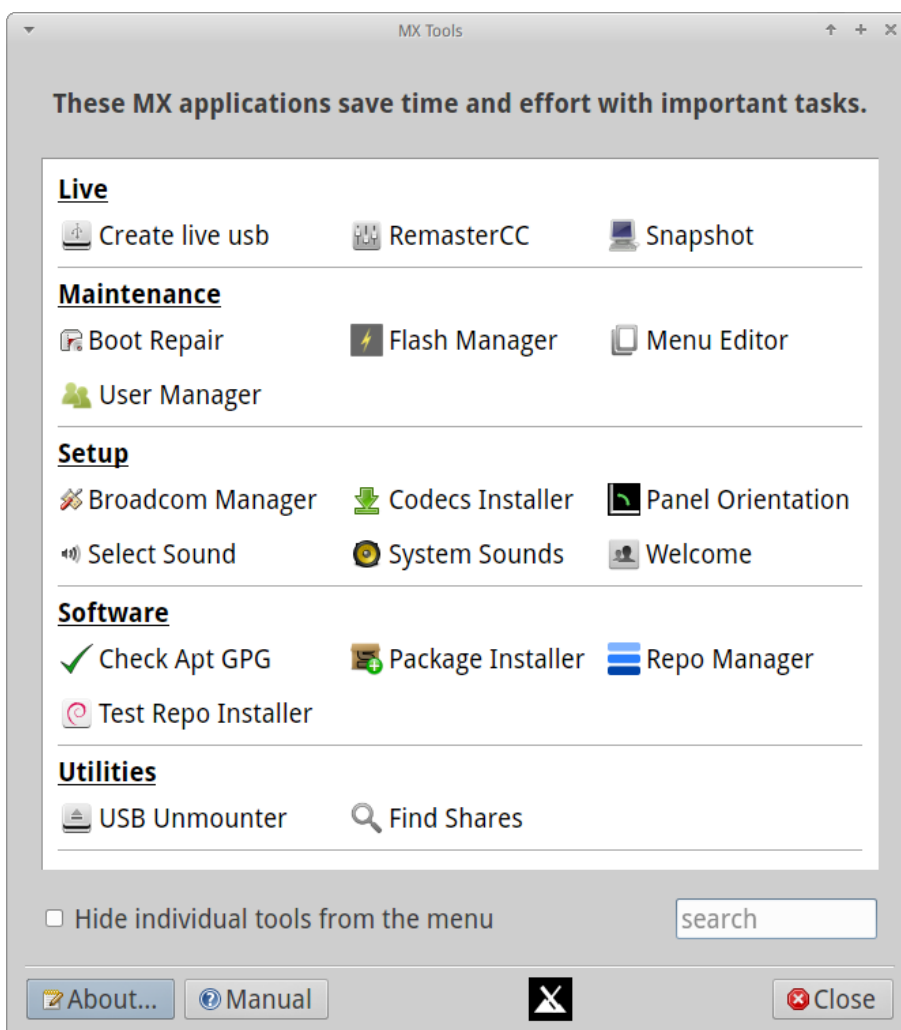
MX Tools

These MX applications save time and effort with important tasks.

Live

Create live usb RemasterCC Snapshot

Maintenance

Boot Repair Flash Manager Menu Editor

User Manager

Setup

Broadcom Manager Codecs Installer Panel Orientation

Select Sound System Sounds Welcome

Software

Check Apt GPG Package Installer Repo Manager

Test Repo Installer

Utilities

USB Unmounter Find Shares

Hide individual tools from the menu

search

About... Manual Close